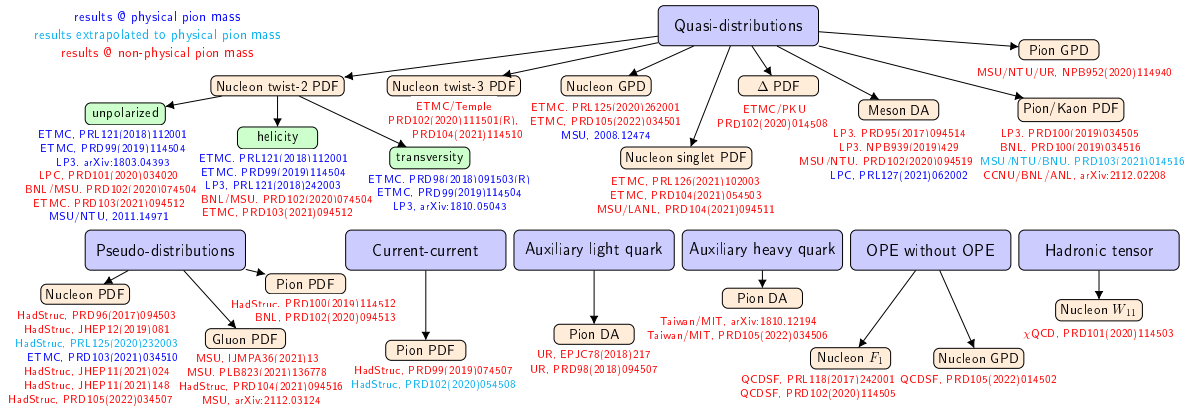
results @ physical pion mass
results extrapolated to physical pion mass
results @ non-physical pion mass

Quasi-distributions

Nucleon twist-2 PDF

unpolarized
ETMC, PRL121(2018)112001
ETMC, PRD99(2019)114504
LP3, arXiv:1803.04393
LPC, PRD101(2020)034020
BNL/MSU, PRD102(2020)074504
ETMC, PRD103(2021)094512
MSU/NTU, 2011.14971

helicity
ETMC, PRL121(2018)112001
ETMC, PRD99(2019)114504
LP3, PRL121(2018)242003
BNL/MSU, PRD102(2020)074504
ETMC, PRD103(2021)094512

transversity
ETMC, PRD98(2018)091503(R)
ETMC, PRD99(2019)114504
LP3, arXiv:1810.05043

Nucleon twist-3 PDF
ETMC/Temple
PRD102(2020)111501(R),
PRD104(2021)114510

Nucleon GPD
ETMC, PRL125(2020)262001
ETMC, PRD105(2022)034501
MSU, 2008.12474

$\Delta$ PDF
ETMC/PKU
PRD102(2020)014508

Nucleon singlet PDF
ETMC, PRL126(2021)102003
ETMC, PRD104(2021)054503
MSU/LANL, PRD104(2021)094511

Meson DA
LP3, PRD95(2017)094514
LP3, NPB939(2019)429
MSU/NTU, PRD102(2020)094519
LPC, PRL127(2021)062002

Pion/Kaon PDF
LP3, PRD100(2019)034505
BNL, PRD100(2019)034516
MSU/NTU/BNU, PRD103(2021)014516
CCNU/BNL/ANL, arXiv:2112.02208

Pion GPD
MSU/NTU/UR, NPB952(2020)114940

Pseudo-distributions

Nucleon PDF
HadStruc, PRD96(2017)094503
HadStruc, JHEP12(2019)081
HadStruc, PRL125(2020)232003
ETMC, PRD103(2021)034510
HadStruc, JHEP11(2021)024
HadStruc, JHEP11(2021)148
HadStruc, PRD105(2022)034507

Pion PDF
HadStruc, PRD100(2019)114512
BNL, PRD102(2020)094513

Gluon PDF
MSU, IJMPA36(2021)13
MSU, PLB823(2021)136778
HadStruc, PRD104(2021)094516
MSU, arXiv:2112.03124

Current-current

Pion PDF
HadStruc, PRD99(2019)074507
HadStruc, PRD102(2020)054508

Auxiliary light quark

Pion DA
UR, EPJC78(2018)217
UR, PRD98(2018)094507

Auxiliary heavy quark

Pion DA
Taiwan/MIT, arXiv:1810.12194
Taiwan/MIT, PRD105(2022)034506

OPE without OPE

Nucleon $F_1$
QCDSF, PRL118(2017)242001
QCDSF, PRD102(2020)114505

Nucleon GPD
QCDSF, PRD105(2022)014502

Hadronic tensor

Nucleon $W_{11}$
χQCD, PRD101(2020)114503